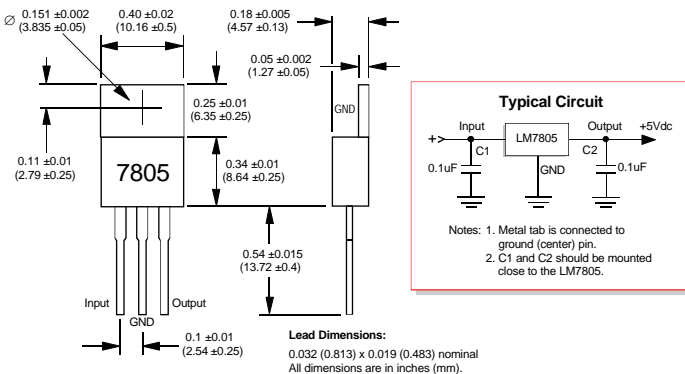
∅ 0.151 ±0.002
(3.835 ±0.05)

0.40 ±0.02
(10.16 ±0.5)

0.18 ±0.005
(4.57 ±0.13)

0.05 ±0.002
(1.27 ±0.05)

GND

0.25 ±0.01
(6.35 ±0.25)

0.11 ±0.01
(2.79 ±0.25)

7805

0.34 ±0.01
(8.64 ±0.25)

0.54 ±0.015
(13.72 ±0.4)

Input

GND

Output

0.1 ±0.01
(2.54 ±0.25)

**Lead Dimensions:**

0.032 (0.813) x 0.019 (0.483) nominal
All dimensions are in inches (mm).

**Typical Circuit**

+ Input C1 LM7805 Output C2 +5Vdc

0.1uF GND 0.1uF

Notes: 1. Metal tab is connected to ground (center) pin.
2. C1 and C2 should be mounted close to the LM7805.